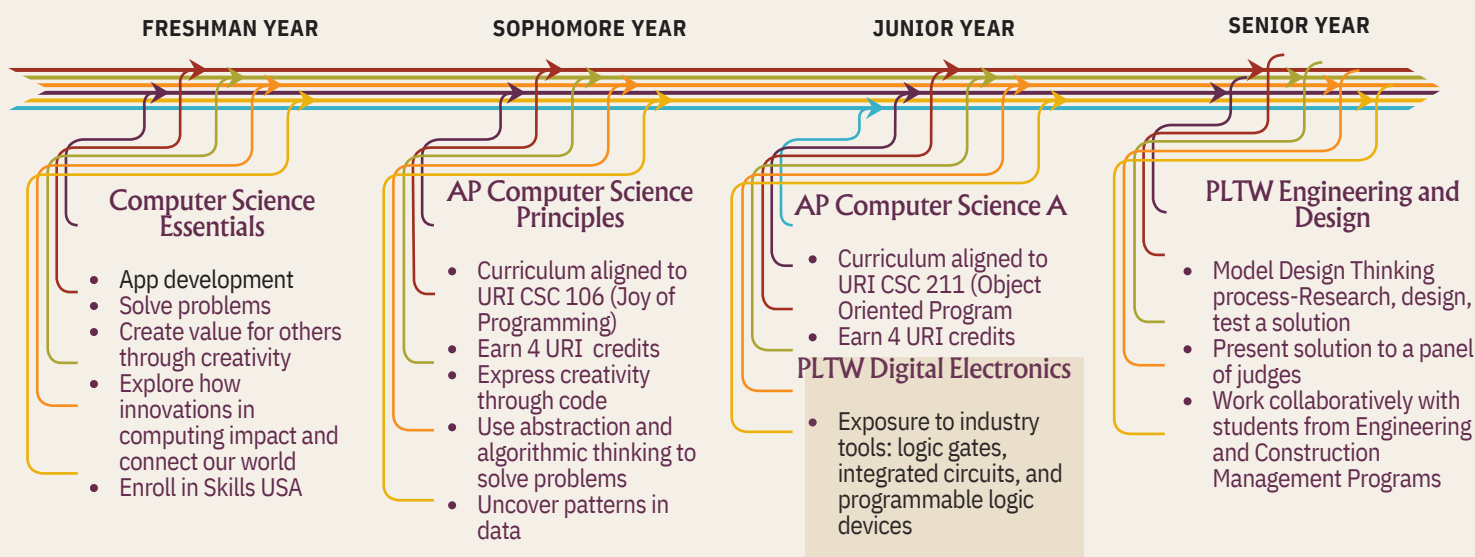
FRESHMAN YEAR

SOPHOMORE YEAR

JUNIOR YEAR

SENIOR YEAR

Computer Science Essentials

- App development
- Solve problems
- Create value for others through creativity
- Explore how innovations in computing impact and connect our world
- Enroll in Skills USA

AP Computer Science Principles

- Curriculum aligned to URI CSC 106 (Joy of Programming)
- Earn 4 URI credits
- Express creativity through code
- Use abstraction and algorithmic thinking to solve problems
- Uncover patterns in data

AP Computer Science A

- Curriculum aligned to URI CSC 211 (Object Oriented Program
- Earn 4 URI credits

PLTW Digital Electronics

- Exposure to industry tools: logic gates, integrated circuits, and programmable logic devices

PLTW Engineering and Design

- Model Design Thinking process-Research, design, test a solution
- Present solution to a panel of judges
- Work collaboratively with students from Engineering and Construction Management Programs